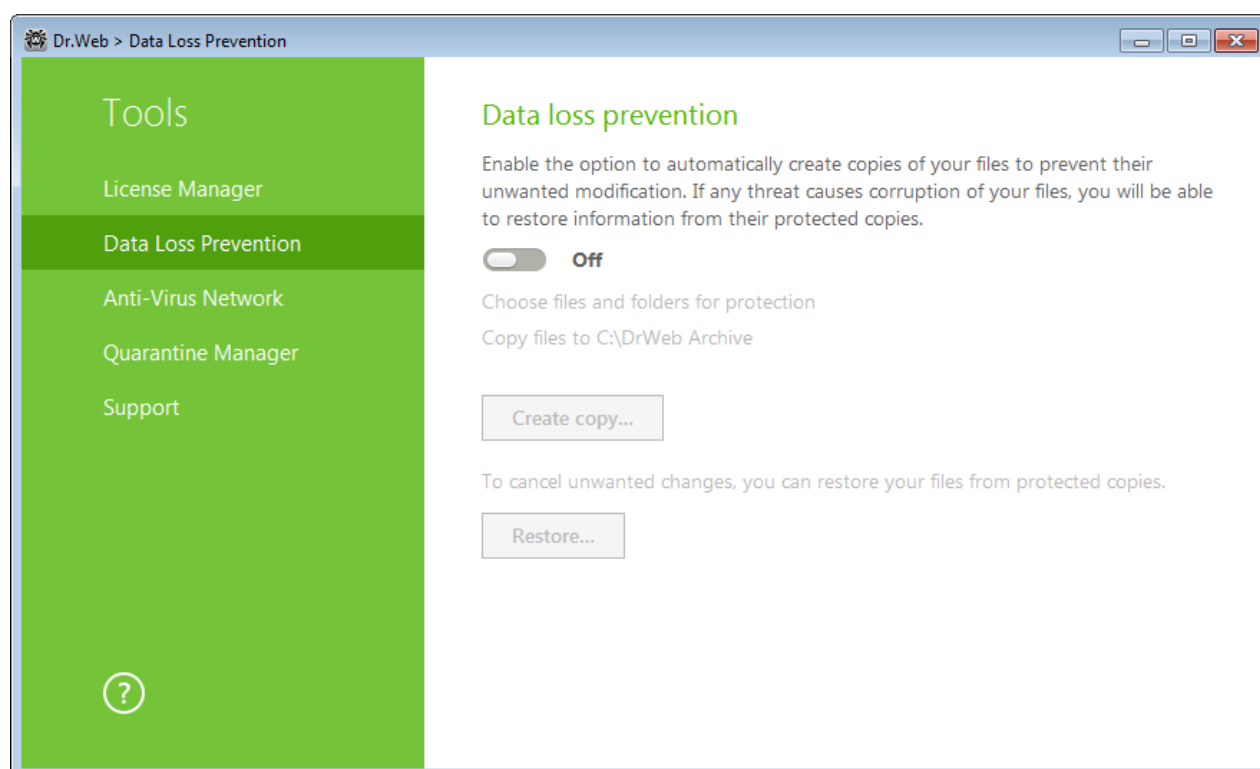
Dr.Web > Data Loss Prevention

Tools

License Manager

Data Loss Prevention

Anti-Virus Network

Quarantine Manager

Support

?

Data loss prevention

Enable the option to automatically create copies of your files to prevent their unwanted modification. If any threat causes corruption of your files, you will be able to restore information from their protected copies.

Off

Choose files and folders for protection

Copy files to C:\DrWeb Archive

Create copy...

To cancel unwanted changes, you can restore your files from protected copies.

Restore...